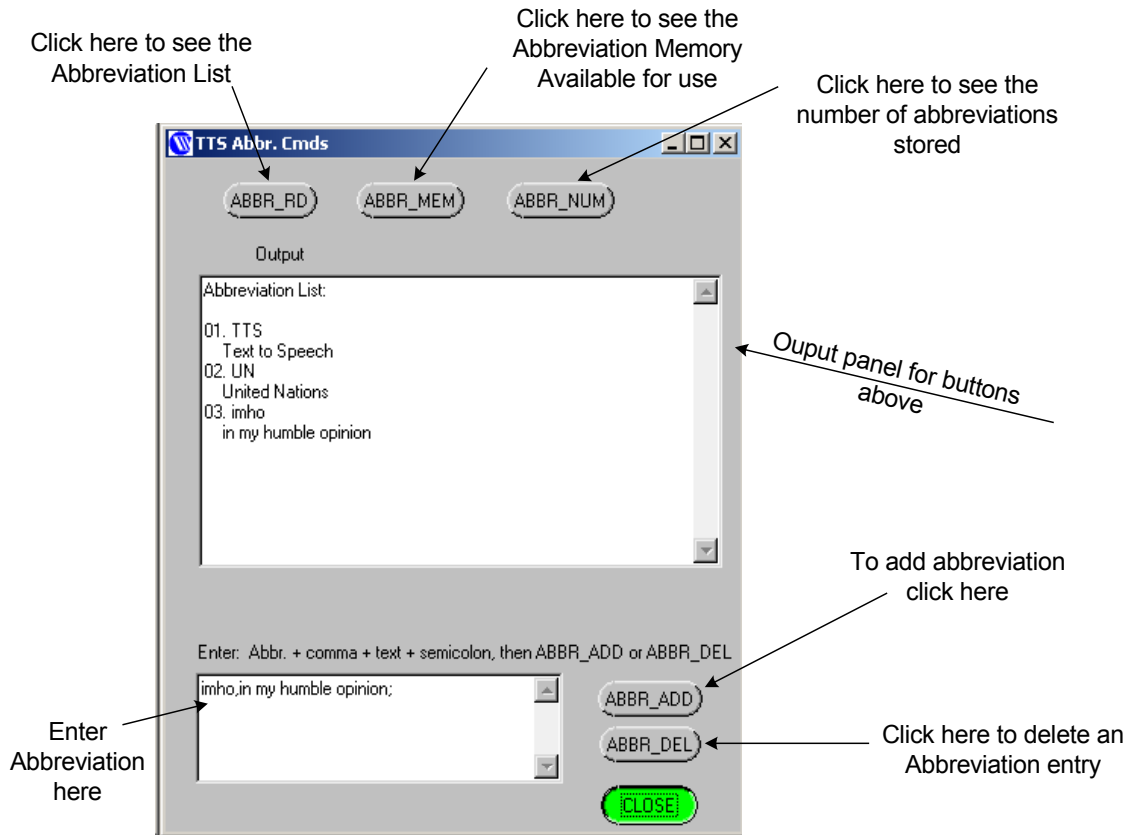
Click here to see the Abbreviation List

Click here to see the Abbreviation Memory Available for use

Click here to see the number of abbreviations stored

TTS Abbr. Cmds

ABBR_RD

ABBR_MEM

ABBR_NUM

Output

Abbreviation List:

01. TTS
Text to Speech
02. UN
United Nations
03. imho
in my humble opinion

Ouput panel for buttons above

To add abbreviation click here

Enter: Abbr. + comma + text + semicolon, then ABBR_ADD or ABBR_DEL

imho,in my humble opinion;

ABBR_ADD

ABBR_DEL

CLOSE

Enter Abbreviation here

Click here to delete an Abbreviation entry